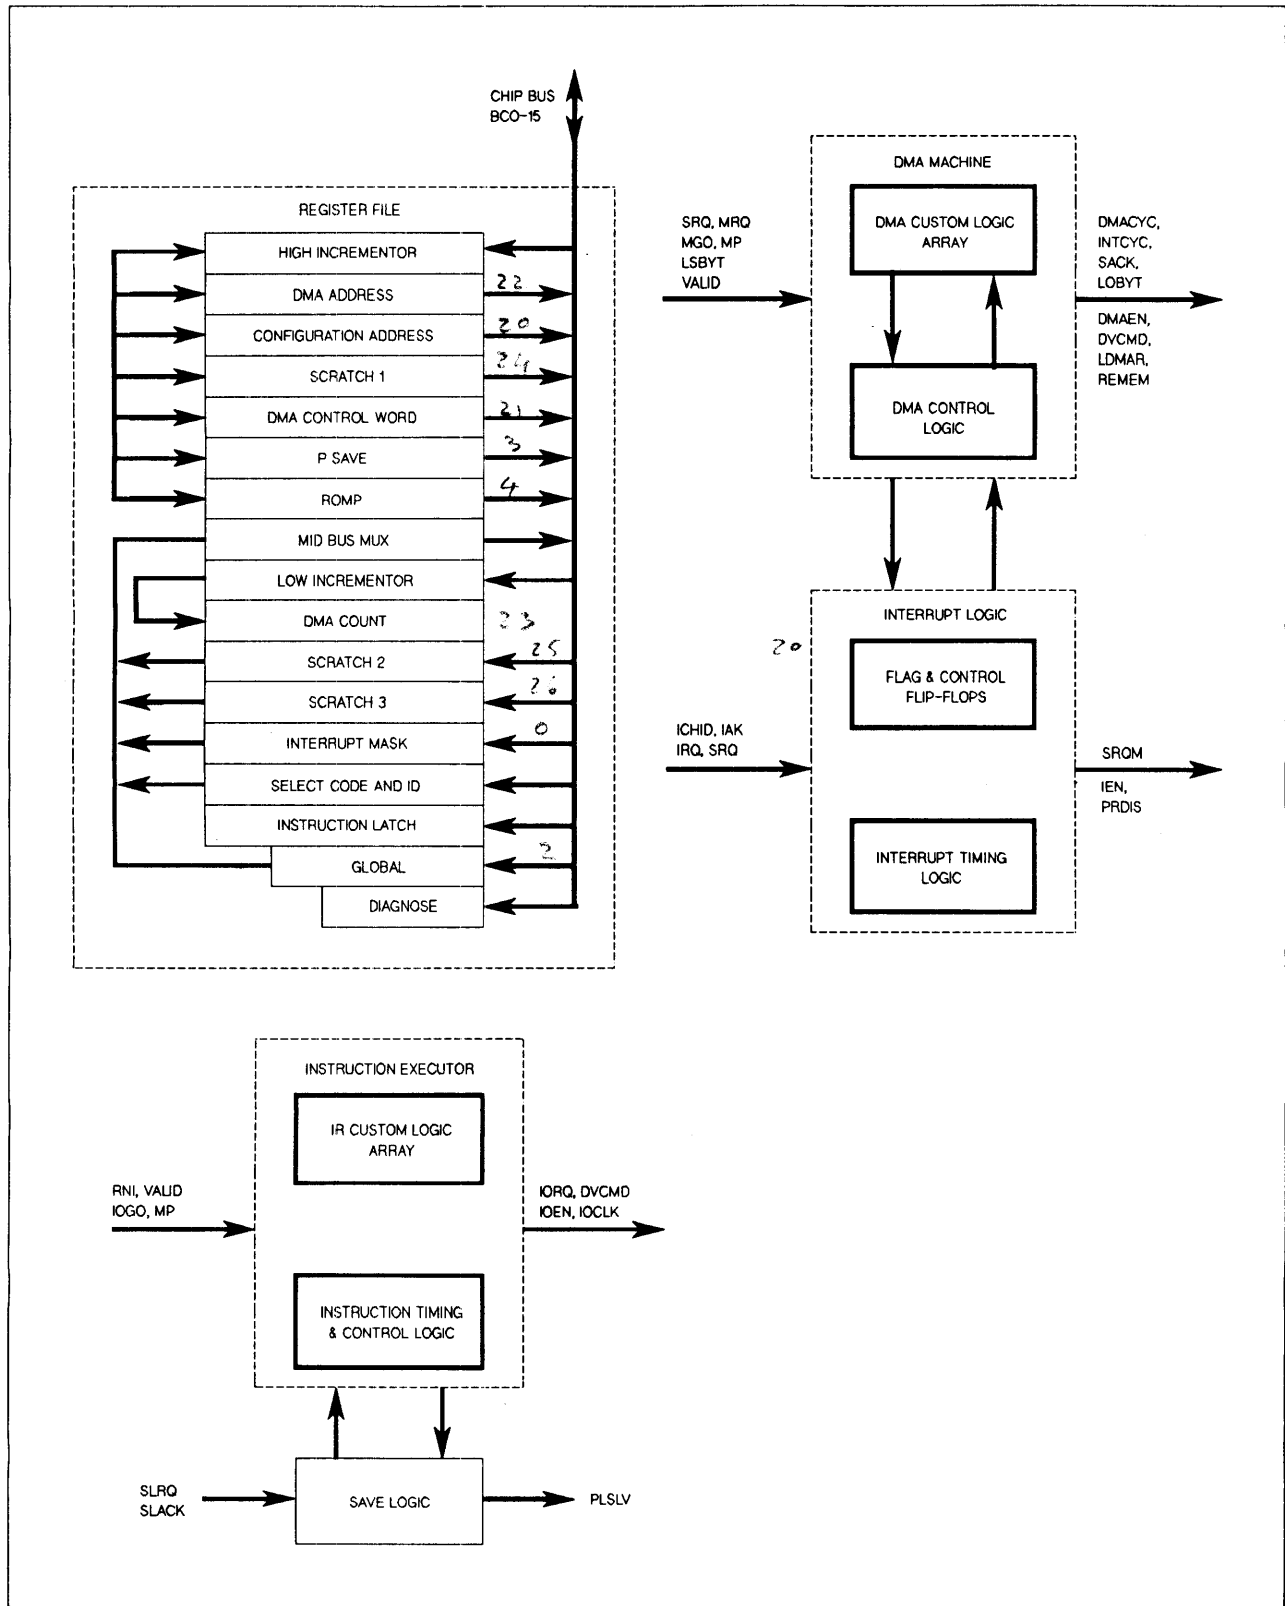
CHIP BUS
BCO-15

REGISTER FILE

HIGH INCREMENTOR
DMA ADDRESS 22
CONFIGURATION ADDRESS 20
SCRATCH 1 24
DMA CONTROL WORD 21
P SAVE 3
ROMP 4
MID BUS MUX
LOW INCREMENTOR
DMA COUNT 23
SCRATCH 2 25
SCRATCH 3 26
INTERRUPT MASK 0
SELECT CODE AND ID
INSTRUCTION LATCH
GLOBAL 2
DIAGNOSE

DMA MACHINE

SRQ, MRQ
MGO, MP
LSBYT
VALID

DMA CUSTOM LOGIC ARRAY

DMA CONTROL LOGIC

DMACYC,
INTCYC,
SACK,
LOBYT

DMAEN,
DVCMD,
LDMAR,
REMEM

INTERRUPT LOGIC

20

ICHID, IAK
IRQ, SRQ

FLAG & CONTROL FLIP-FLOPS

INTERRUPT TIMING LOGIC

SROM

IEN,
PRDIS

INSTRUCTION EXECUTOR

RNI, VALID
IOGO, MP

IR CUSTOM LOGIC ARRAY

INSTRUCTION TIMING & CONTROL LOGIC

IORQ, DVCMD
IOEN, IOCLK

SLRQ
SLACK

SAVE LOGIC

PLSLV